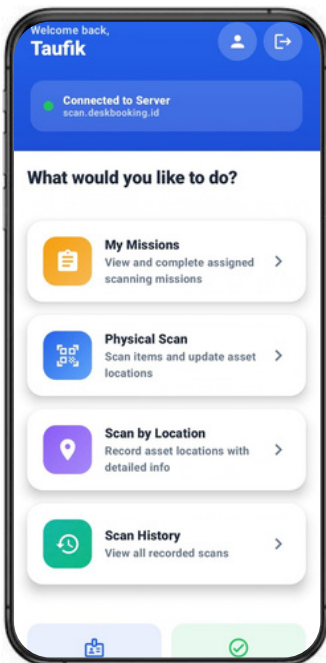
Welcome back,
Taufik

Connected to Server
scan.deskbooking.id

What would you like to do?

My Missions
View and complete assigned scanning missions

Physical Scan
Scan items and update asset locations

Scan by Location
Record asset locations with detailed info

Scan History
View all recorded scans